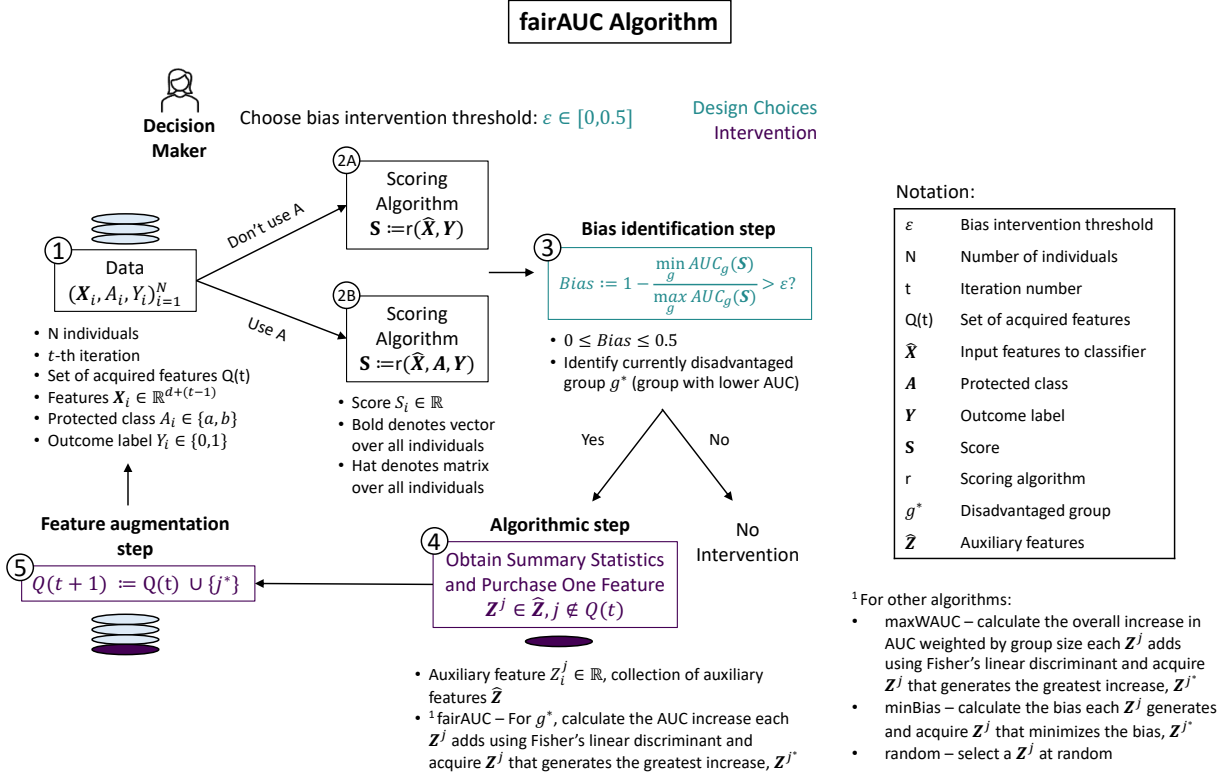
fairAUC Algorithm

Decision Maker

Choose bias intervention threshold: $\varepsilon \in [0,0.5]$

Design Choices
Intervention

1
Data
$(\boldsymbol{X}_i, A_i, Y_i)_{i=1}^N$

- N individuals
- $t$-th iteration
- Set of acquired features Q(t)
- Features $\boldsymbol{X}_i \in \mathbb{R}^{d+(t-1)}$
- Protected class $A_i \in \{a,b\}$
- Outcome label $Y_i \in \{0,1\}$

Don't use A

Use A

2A
Scoring Algorithm
$\mathbf{S} \coloneqq \mathrm{r}(\widehat{\boldsymbol{X}}, \boldsymbol{Y})$

2B
Scoring Algorithm
$\mathbf{S} \coloneqq \mathrm{r}(\widehat{\boldsymbol{X}}, \boldsymbol{A}, \boldsymbol{Y})$

- Score $S_i \in \mathbb{R}$
- Bold denotes vector over all individuals
- Hat denotes matrix over all individuals

3
Bias identification step
$Bias \coloneqq 1 - \frac{\min_g AUC_g(\mathbf{S})}{\max_g AUC_g(\mathbf{S})} > \varepsilon?$

- $0 \leq Bias \leq 0.5$
- Identify currently disadvantaged group $g^*$ (group with lower AUC)

Yes

No

No Intervention

4
Algorithmic step
Obtain Summary Statistics and Purchase One Feature
$\boldsymbol{Z}^j \in \widehat{\boldsymbol{Z}}, j \notin Q(t)$

- Auxiliary feature $Z_i^j \in \mathbb{R}$, collection of auxiliary features $\widehat{\boldsymbol{Z}}$
- $^1$ fairAUC – For $g^*$, calculate the AUC increase each $\boldsymbol{Z}^j$ adds using Fisher's linear discriminant and acquire $\boldsymbol{Z}^j$ that generates the greatest increase, $\boldsymbol{Z}^{j^*}$

5
Feature augmentation step
$Q(t+1) \coloneqq Q(t) \cup \{j^*\}$

Notation:

| | |
|---|---|
| $\varepsilon$ | Bias intervention threshold |
| N | Number of individuals |
| t | Iteration number |
| Q(t) | Set of acquired features |
| $\widehat{\boldsymbol{X}}$ | Input features to classifier |
| $\boldsymbol{A}$ | Protected class |
| $\boldsymbol{Y}$ | Outcome label |
| $\mathbf{S}$ | Score |
| r | Scoring algorithm |
| $g^*$ | Disadvantaged group |
| $\widehat{\boldsymbol{Z}}$ | Auxiliary features |

$^1$ For other algorithms:
- maxWAUC – calculate the overall increase in AUC weighted by group size each $\boldsymbol{Z}^j$ adds using Fisher's linear discriminant and acquire $\boldsymbol{Z}^j$ that generates the greatest increase, $\boldsymbol{Z}^{j^*}$
- minBias – calculate the bias each $\boldsymbol{Z}^j$ generates and acquire $\boldsymbol{Z}^j$ that minimizes the bias, $\boldsymbol{Z}^{j^*}$
- random – select a $\boldsymbol{Z}^j$ at random